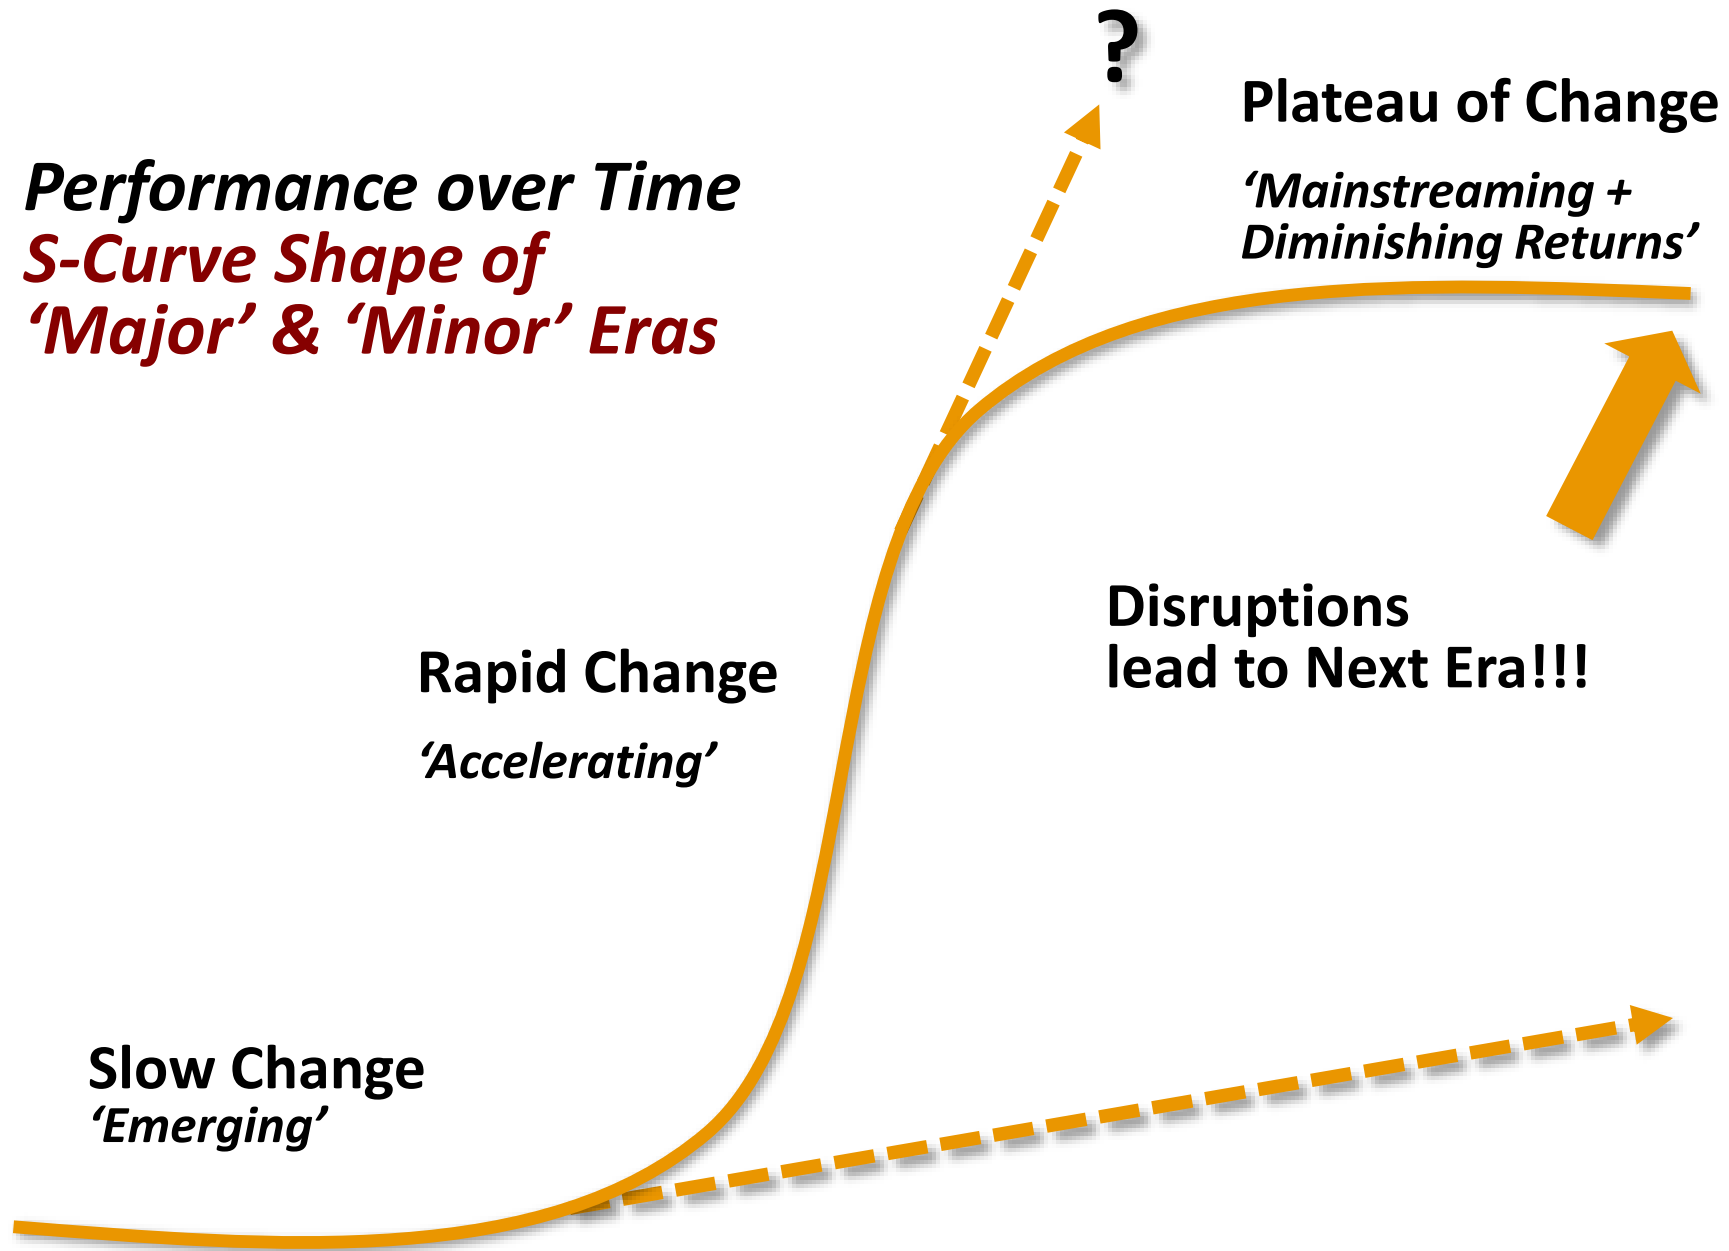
?

Plateau of Change

'Mainstreaming + Diminishing Returns'

Performance over Time
S-Curve Shape of
'Major' & 'Minor' Eras

Disruptions
lead to Next Era!!!

Rapid Change

'Accelerating'

Slow Change
'Emerging'